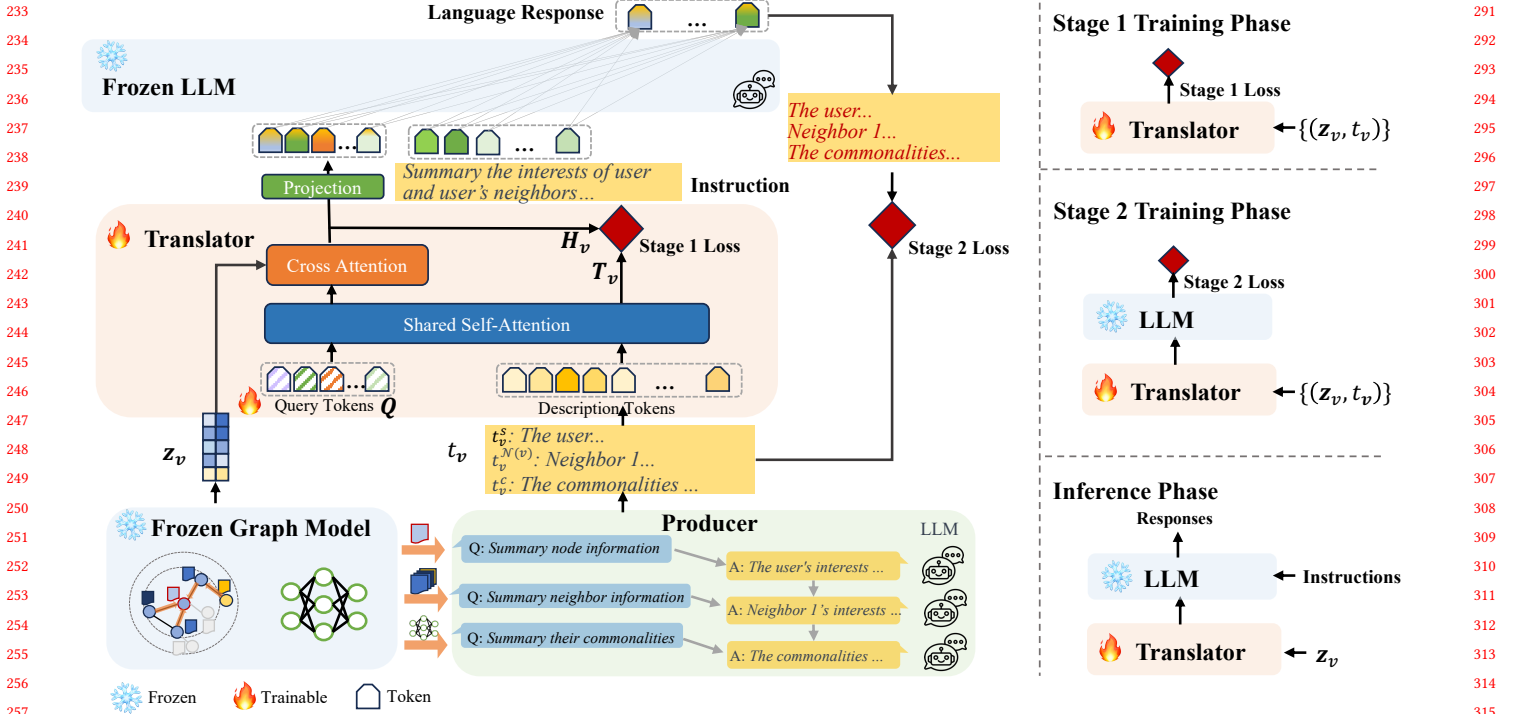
233
234
235
236
237
238
239
240
241
242
243
244
245
246
247
248
249
250
251
252
253
254
255
256
257

Language Response ...

Frozen LLM

...
...
Summary the interests of user and user's neighbors...
Instruction

Projection

Translator

Cross Attention

$H_v$
Stage 1 Loss
$T_v$

Shared Self-Attention

...
...
Query Tokens $Q$
Description Tokens

$z_v$

$t_v$
$t_v^s$: The user...
$t_v^{\mathcal{N}(v)}$: Neighbor 1...
$t_v^c$: The commonalities ...

The user...
Neighbor 1...
The commonalities...

Stage 2 Loss

Frozen Graph Model

Producer
LLM

Q: Summary node information
A: The user's interests ...
Q: Summary neighbor information
A: Neighbor 1's interests ...
Q: Summary their commonalities
A: The commonalities ...

Frozen
Trainable
Token

Stage 1 Training Phase

Stage 1 Loss
Translator
$\{(z_v, t_v)\}$

Stage 2 Training Phase

Stage 2 Loss
LLM
Translator
$\{(z_v, t_v)\}$

Inference Phase

Responses
LLM
Instructions
Translator
$z_v$

291
292
293
294
295
296
297
298
299
300
301
302
303
304
305
306
307
308
309
310
311
312
313
314
315